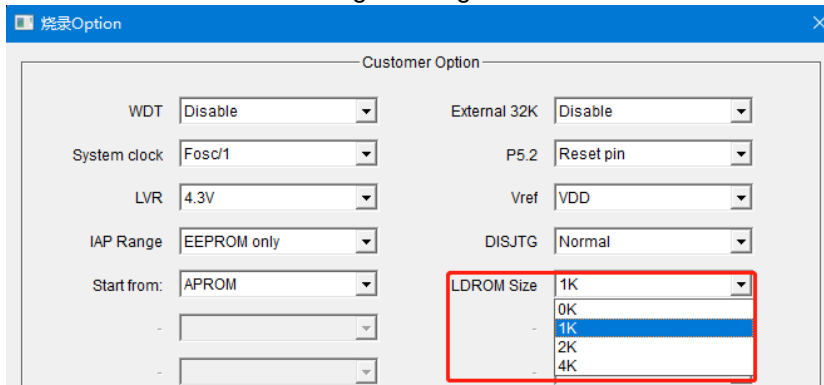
烧录Option

Customer Option

WDT Disable

System clock Fosc/1

LVR 4.3V

IAP Range EEPROM only

Start from: APROM

-

-

External 32K Disable

P5.2 Reset pin

Vref VDD

DISJTG Normal

LDROM Size 1K

0K
1K
2K
4K

-

-